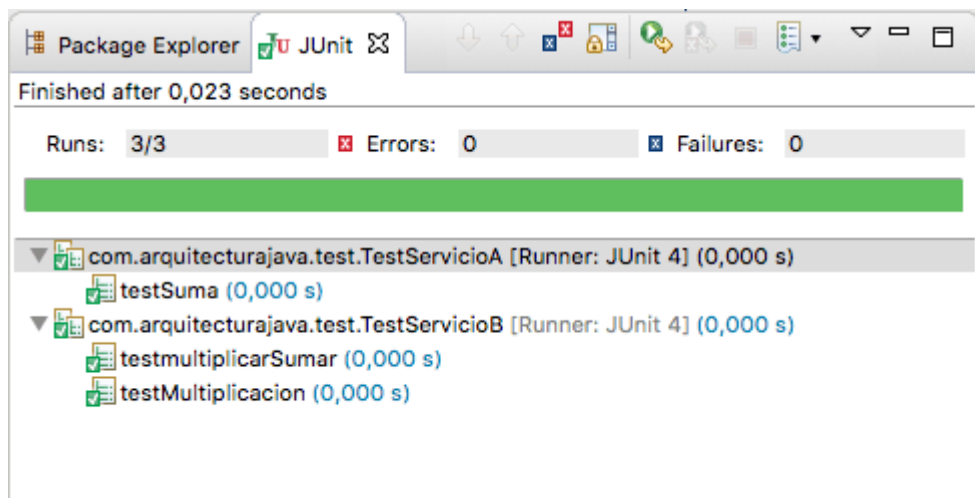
Package Explorer JUnit

Finished after 0,023 seconds

Runs: 3/3 Errors: 0 Failures: 0

com.arquitecturajava.test.TestServicioA [Runner: JUnit 4] (0,000 s)
testSuma (0,000 s)
com.arquitecturajava.test.TestServicioB [Runner: JUnit 4] (0,000 s)
testmultiplicarSumar (0,000 s)
testMultiplicacion (0,000 s)